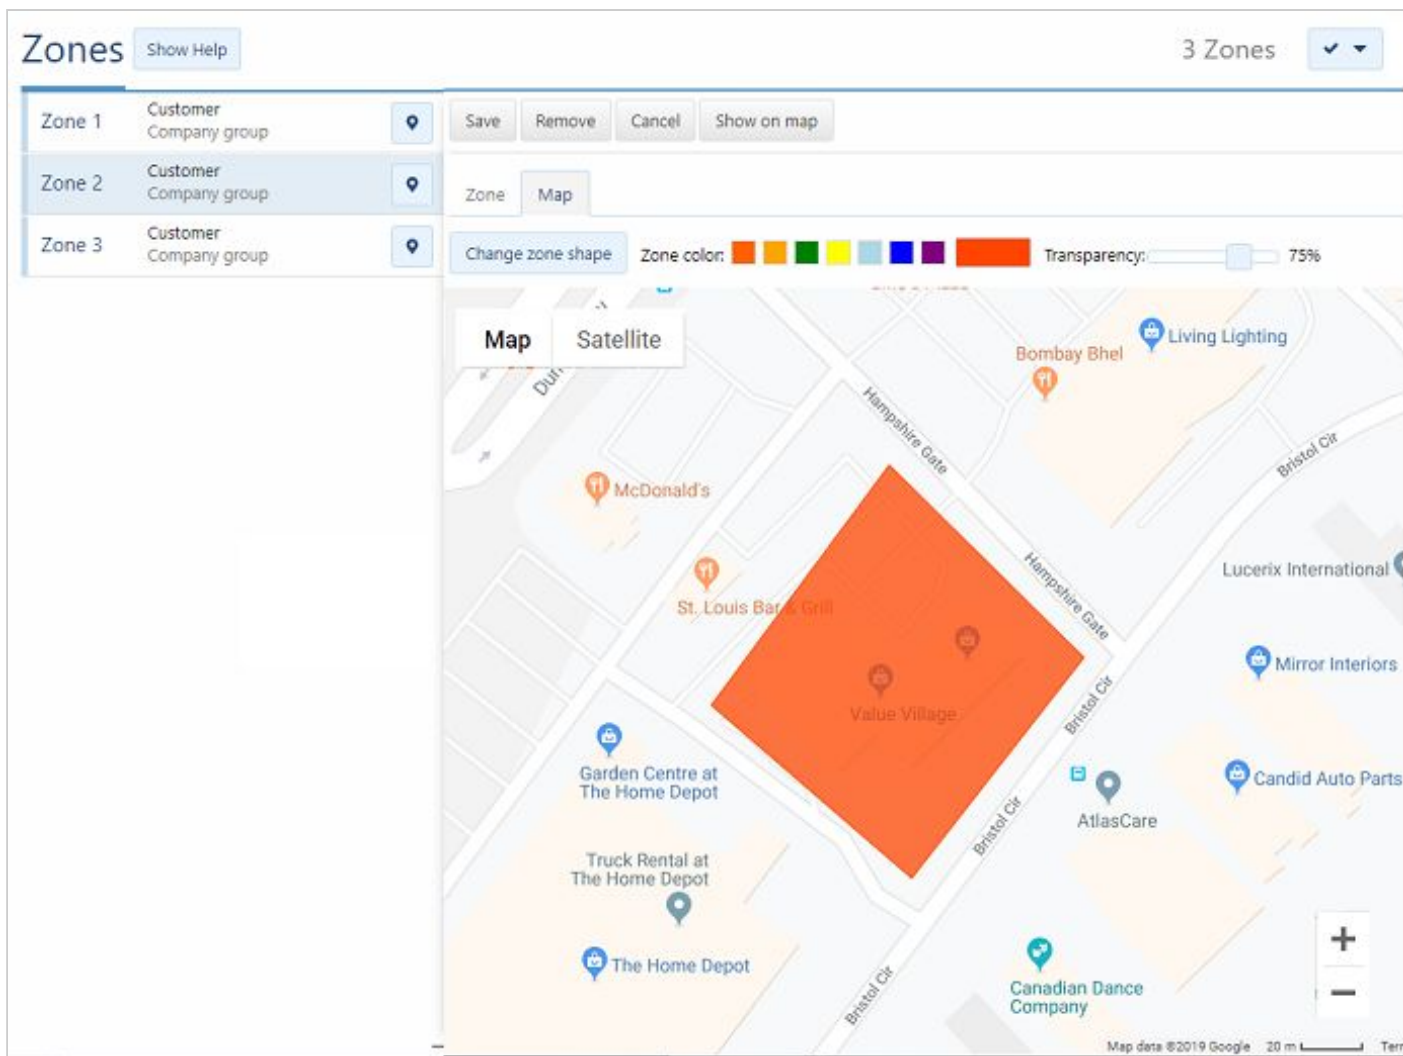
Zones Show Help

3 Zones

Zone 1 Customer
Company group

Zone 2 Customer
Company group

Zone 3 Customer
Company group

Save Remove Cancel Show on map

Zone Map

Change zone shape Zone color: Transparency: 75%

Map Satellite

Bombay Bhel
Living Lighting
Hampshire Gate
Bristol Cir
McDonald's
St. Louis Bar & Grill
Hampshire Gate
Lucerix International
Mirror Interiors
Value Village
Bristol Cir
Garden Centre at The Home Depot
AtlasCare
Candid Auto Parts
Bristol Cir
Truck Rental at The Home Depot
The Home Depot
Bristol Cir
Canadian Dance Company

+
−

Map data ©2019 Google 20 m Terr